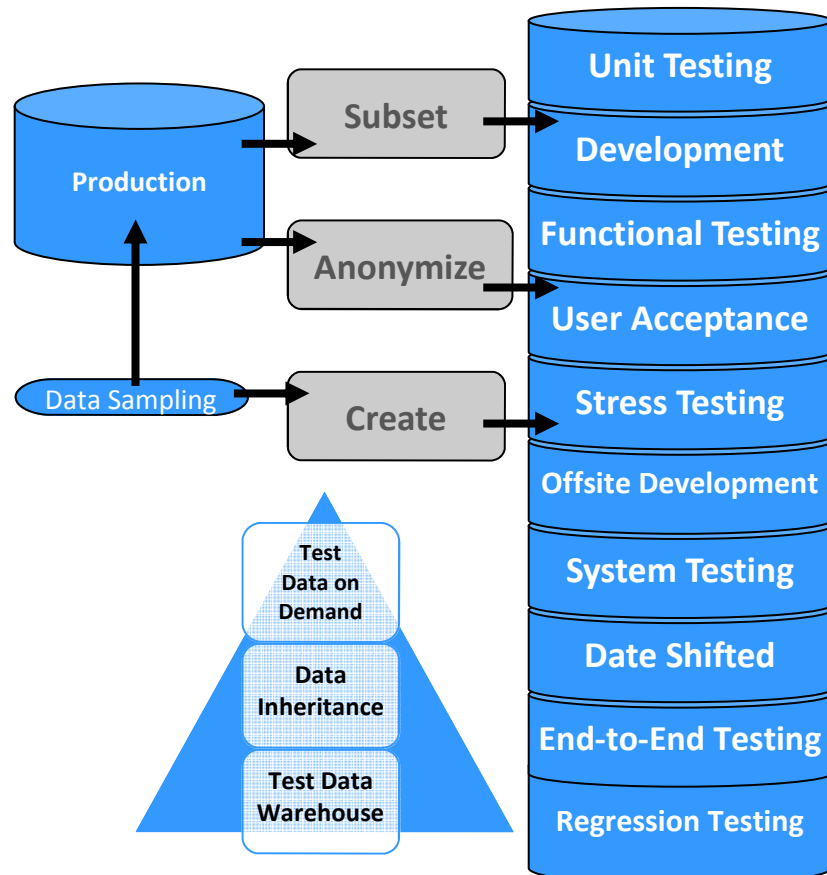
Production

Subset

Anonymize

Data Sampling

Create

Test Data on Demand

Data Inheritance

Test Data Warehouse

Unit Testing

Development

Functional Testing

User Acceptance

Stress Testing

Offsite Development

System Testing

Date Shifted

End-to-End Testing

Regression Testing